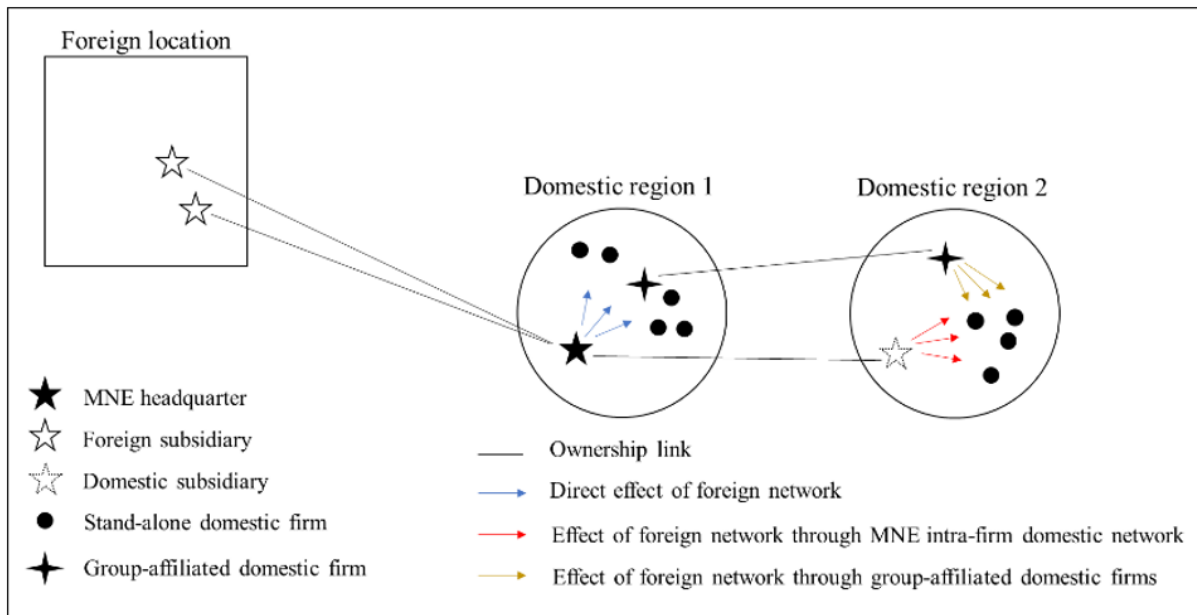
Foreign location

Domestic region 1

Domestic region 2

MNE headquarter
Foreign subsidiary
Domestic subsidiary
Stand-alone domestic firm
Group-affiliated domestic firm

Ownership link
Direct effect of foreign network
Effect of foreign network through MNE intra-firm domestic network
Effect of foreign network through group-affiliated domestic firms